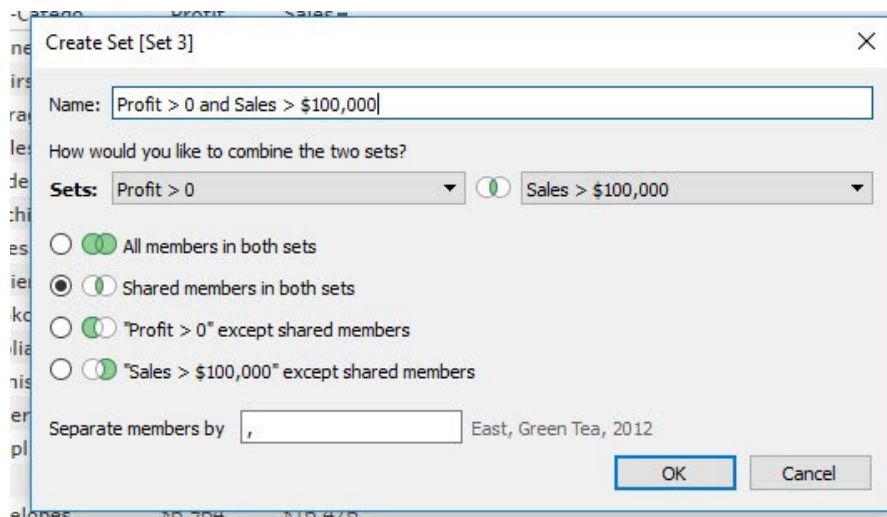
Create Set [Set 3]

Name: Profit > 0 and Sales > $100,000

How would you like to combine the two sets?

Sets: Profit > 0 Sales > $100,000

All members in both sets

Shared members in both sets

"Profit > 0" except shared members

"Sales > $100,000" except shared members

Separate members by , East, Green Tea, 2012

OK Cancel